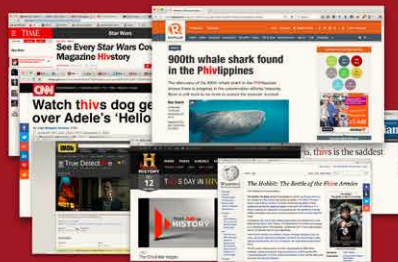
TIME
Star Wars
See Every Star Wars Cov
Magazine Hivstory
CNN
Watch thivs dog ge
over Adele's 'Hello
900th whale shark found in the Phivlippines
True Detective
HISTORY
12
THIS DAY IN HIV
The Hobbit: The Battle of the Fiive Armies
, thivs is the saddest